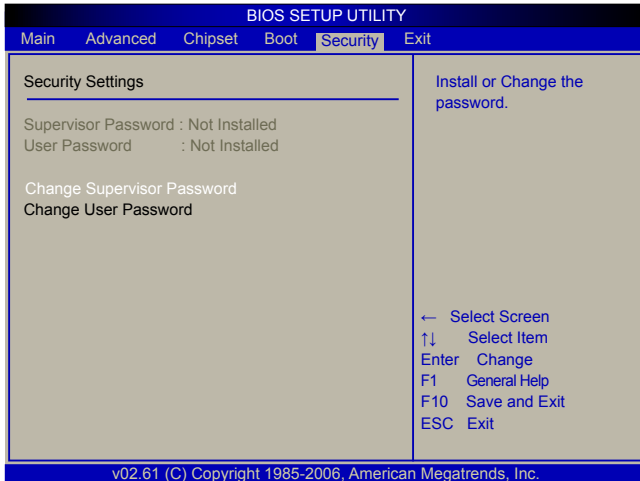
BIOS SETUP UTILITY
Main Advanced Chipset Boot Security Exit

Security Settings

Supervisor Password : Not Installed
User Password : Not Installed

Change Supervisor Password
Change User Password

Install or Change the password.

← Select Screen
↑↓ Select Item
Enter Change
F1 General Help
F10 Save and Exit
ESC Exit

v02.61 (C) Copyright 1985-2006, American Megatrends, Inc.